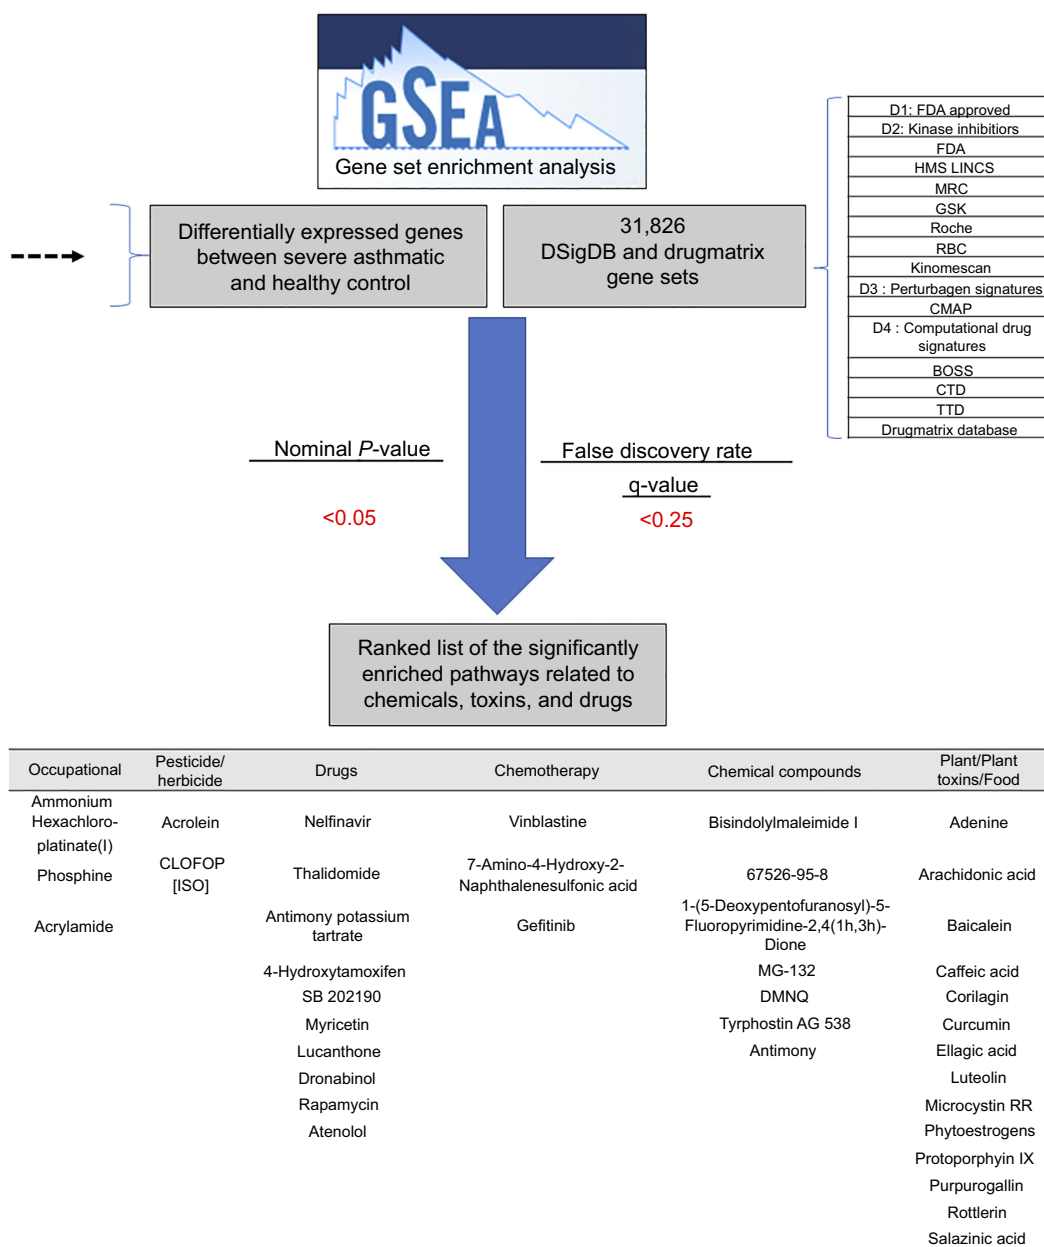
GSEA
Gene set enrichment analysis

Differentially expressed genes between severe asthmatic and healthy control

31,826
DSigDB and drugmatrix gene sets

D1: FDA approved
D2: Kinase inhibitors
FDA
HMS LINCS
MRC
GSK
Roche
RBC
Kinomescan
D3 : Perturbagen signatures
CMAP
D4 : Computational drug signatures
BOSS
CTD
TTD
Drugmatrix database

Nominal $P$-value
<0.05

False discovery rate
q-value
<0.25

Ranked list of the significantly enriched pathways related to chemicals, toxins, and drugs

| Occupational | Pesticide/ herbicide | Drugs | Chemotherapy | Chemical compounds | Plant/Plant toxins/Food |
|---|---|---|---|---|---|
| Ammonium Hexachloro-platinate(I) | Acrolein | Nelfinavir | Vinblastine | Bisindolylmaleimide I | Adenine |
| Phosphine | CLOFOP [ISO] | Thalidomide | 7-Amino-4-Hydroxy-2-Naphthalenesulfonic acid | 67526-95-8 | Arachidonic acid |
| Acrylamide | | Antimony potassium tartrate | Gefitinib | 1-(5-Deoxypentofuranosyl)-5-Fluoropyrimidine-2,4(1h,3h)-Dione | Baicalein |
| | | 4-Hydroxytamoxifen | | MG-132 | Caffeic acid |
| | | SB 202190 | | DMNQ | Corilagin |
| | | Myricetin | | Tyrphostin AG 538 | Curcumin |
| | | Lucanthone | | Antimony | Ellagic acid |
| | | Dronabinol | | | Luteolin |
| | | Rapamycin | | | Microcystin RR |
| | | Atenolol | | | Phytoestrogens |
| | | | | | Protoporphyin IX |
| | | | | | Purpurogallin |
| | | | | | Rottlerin |
| | | | | | Salazinic acid |